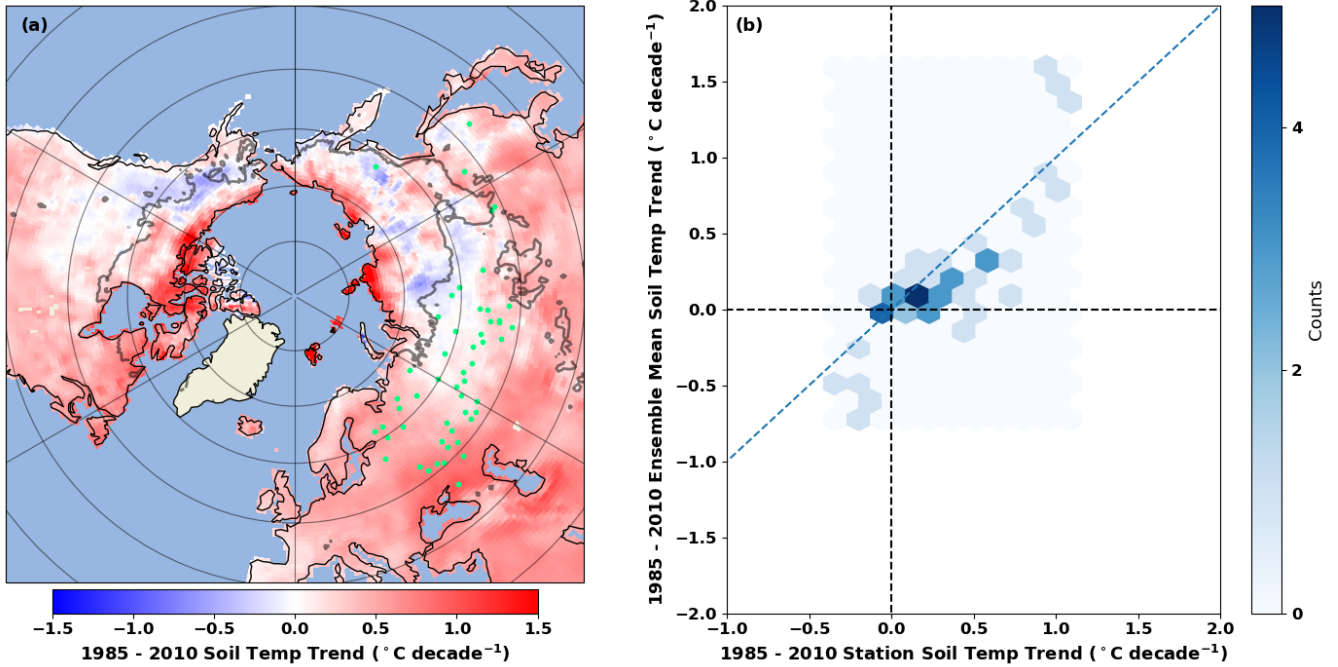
(a)

−1.5 −1.0 −0.5 0.0 0.5 1.0 1.5

1985 - 2010 Soil Temp Trend ( $^\circ$C decade$^{-1}$)

(b)

2.0
1.5
1.0
0.5
0.0
−0.5
−1.0
−1.5
−2.0

1985 - 2010 Ensemble Mean Soil Temp Trend ( $^\circ$C decade$^{-1}$)

−1.0 −0.5 0.0 0.5 1.0 1.5 2.0

1985 - 2010 Station Soil Temp Trend ( $^\circ$C decade$^{-1}$)

4
2
0

Counts